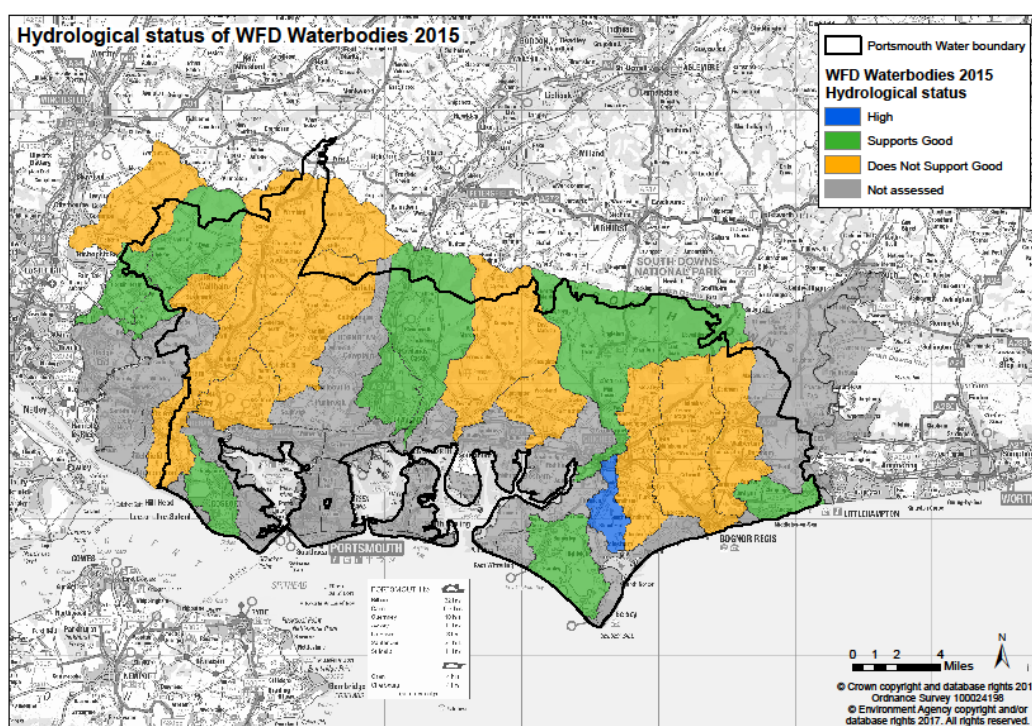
Hydrological status of WFD Waterbodies 2015

Portsmouth Water boundary

WFD Waterbodies 2015
Hydrological status

High
Supports Good
Does Not Support Good
Not assessed

SOUTH DOWNS NATIONAL PARK

PORTSMOUTH

BOGNOR REGIS

LITTLEHAMPTON

0 1 2 4 Miles

N

© Crown copyright and database rights 201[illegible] Ordnance Survey 100024198
© Environment Agency copyright and/or database rights 2017. All rights reserved